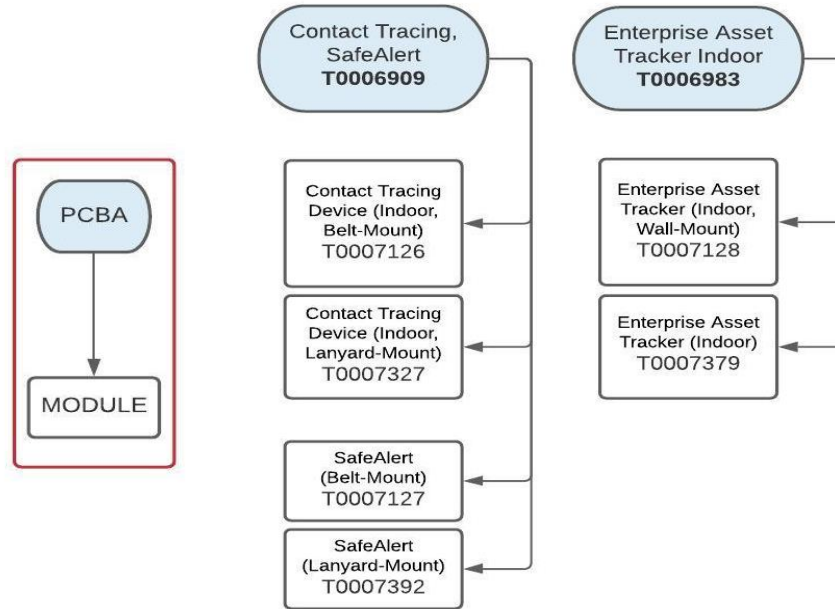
PCBA

MODULE

Contact Tracing, SafeAlert
T0006909

Contact Tracing Device (Indoor, Belt-Mount)
T0007126

Contact Tracing Device (Indoor, Lanyard-Mount)
T0007327

SafeAlert (Belt-Mount)
T0007127

SafeAlert (Lanyard-Mount)
T0007392

Enterprise Asset Tracker Indoor
T0006983

Enterprise Asset Tracker (Indoor, Wall-Mount)
T0007128

Enterprise Asset Tracker (Indoor)
T0007379